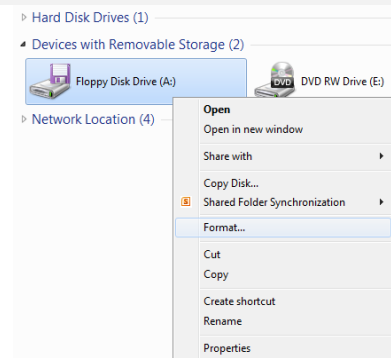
Hard Disk Drives (1)

Devices with Removable Storage (2)

Floppy Disk Drive (A:)

DVD

DVD RW Drive (E:)

Network Location (4)

Open
Open in new window
Share with
Copy Disk...
Shared Folder Synchronization
Format...
Cut
Copy
Create shortcut
Rename
Properties